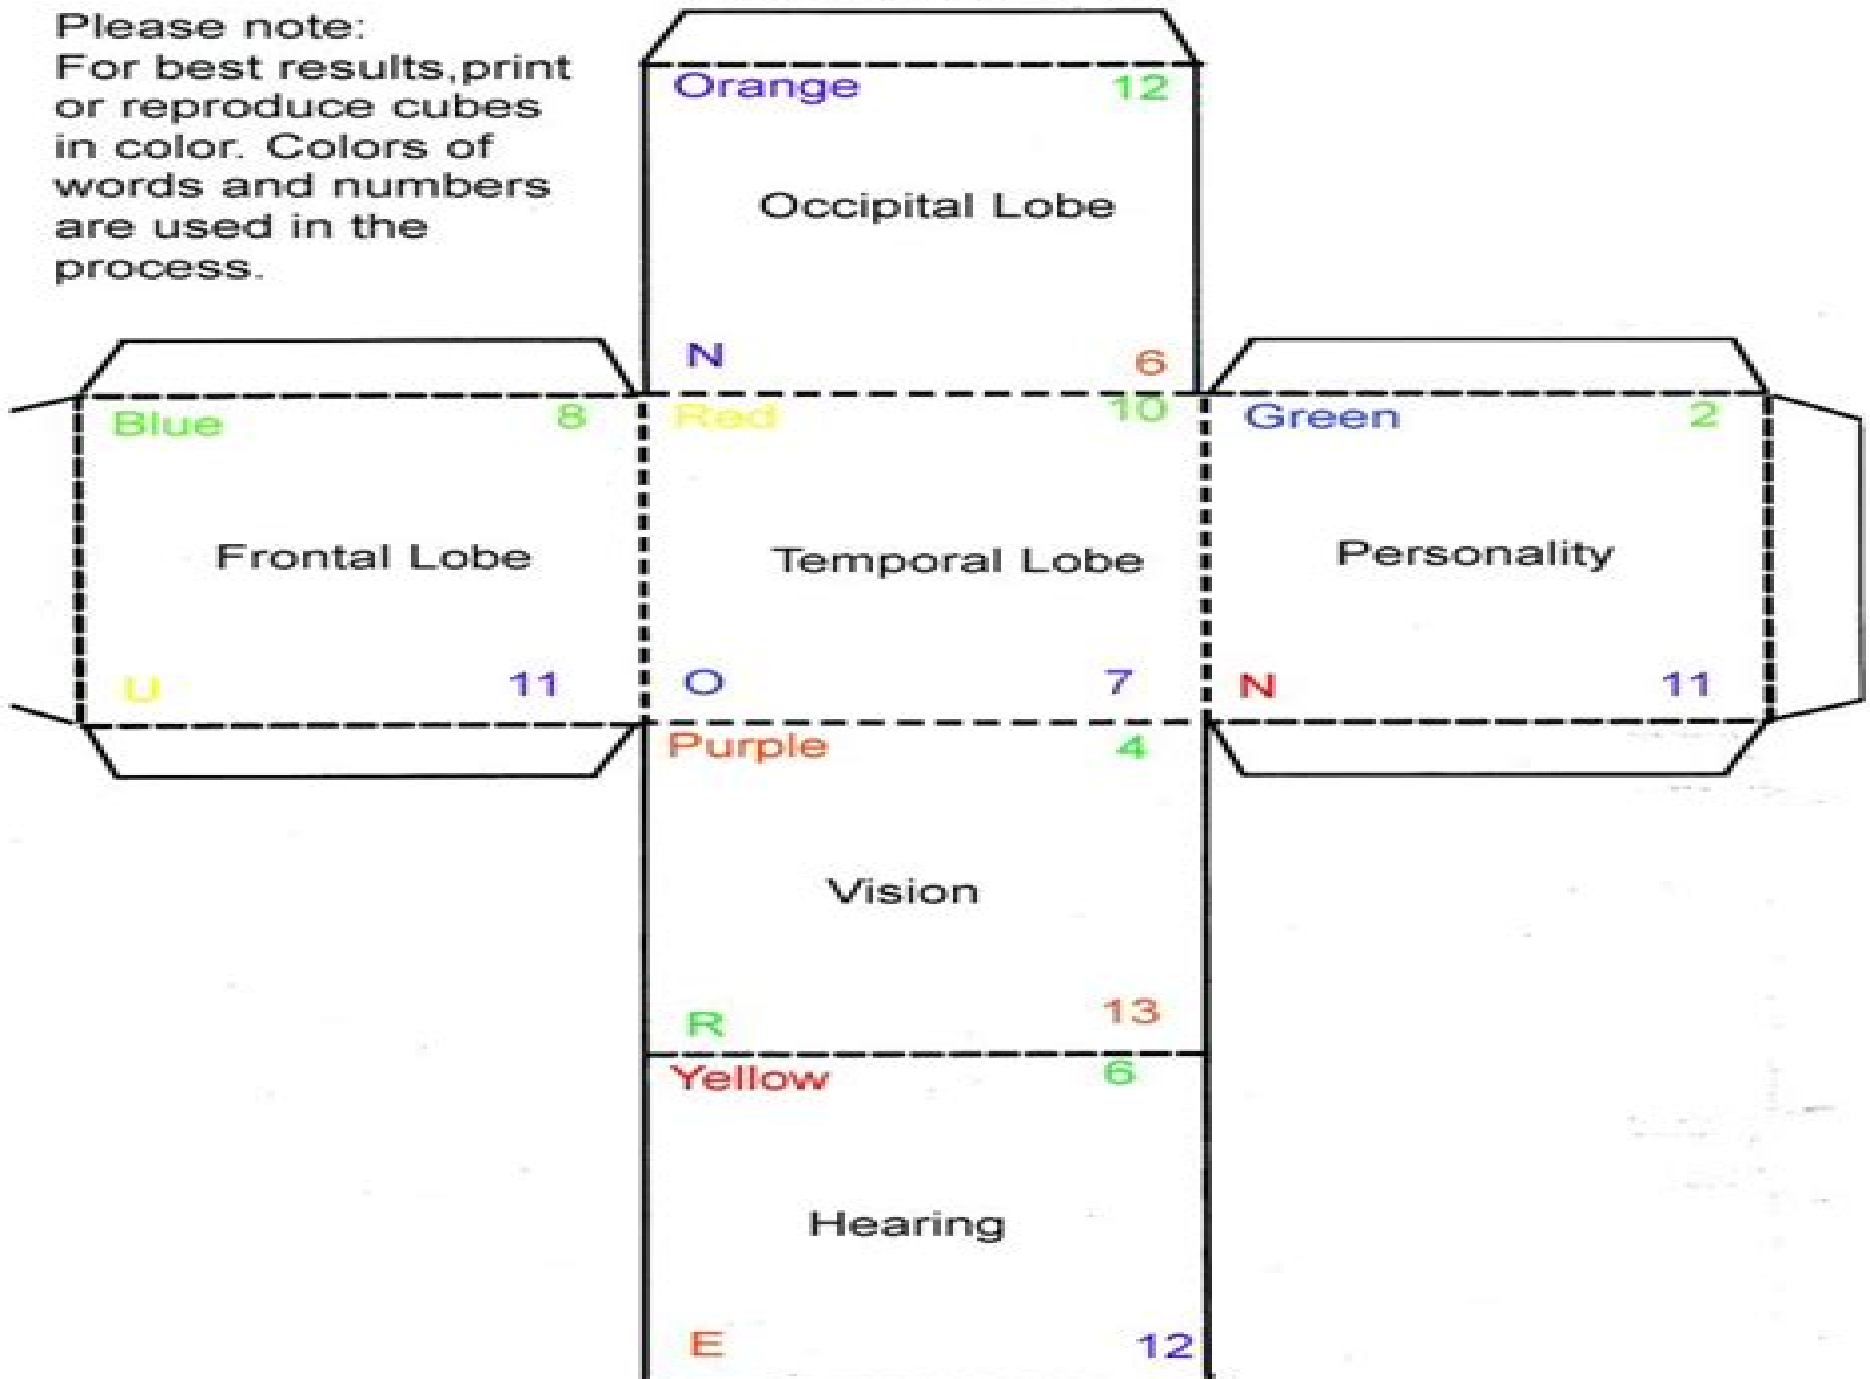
Please note:
For best results,print or reproduce cubes in color. Colors of words and numbers are used in the process.

Orange 12

Occipital Lobe

N 6

Blue 8

Frontal Lobe

U 11

Red 10

Temporal Lobe

O 7

Green 2

Personality

N 11

Purple 4

Vision

R 13

Yellow 6

Hearing

E 12